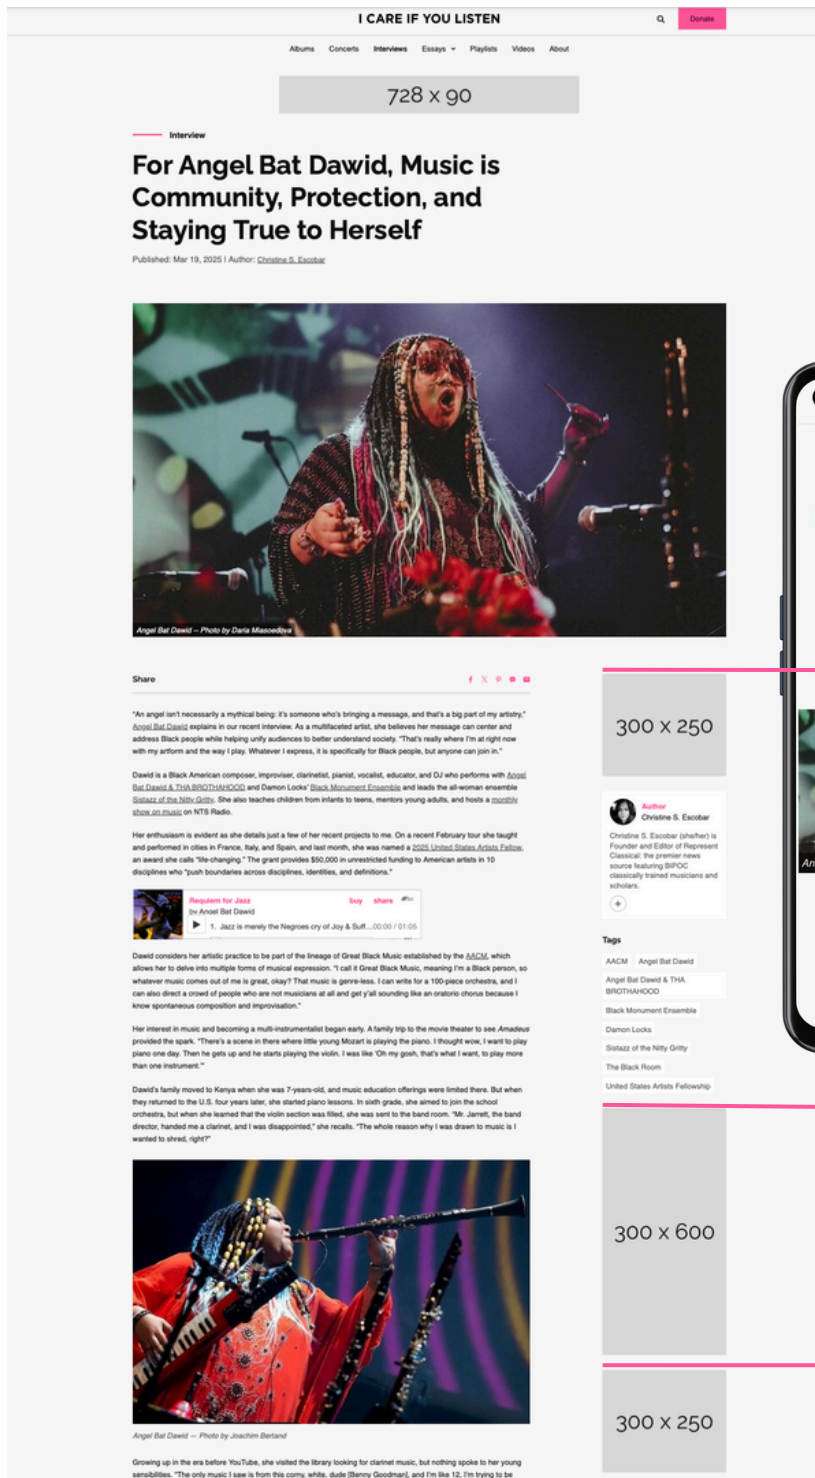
I CARE IF YOU LISTEN

Donate

Albums Concerts Interviews Essays Playlists Videos About

728 x 90

Interview

For Angel Bat Dawid, Music is Community, Protection, and Staying True to Herself

Published: Mar 19, 2025 | Author: Christine S. Escobar

Angel Bat Dawid — Photo by Daria Miasoedova

Share

"An angel isn't necessarily a mythical being: it's someone who's bringing a message, and that's a big part of my artistry," Angel Bat Dawid explains in our recent interview. As a multifaceted artist, she believes her message can center and address Black people while helping unify audiences to better understand society. "That's really where I'm at right now with my artform and the way I play. Whatever I express, it is specifically for Black people, but anyone can join in."

Dawid is a Black American composer, improviser, clarinetist, pianist, vocalist, educator, and DJ who performs with Angel Bat Dawid & THA BROTHAHOOD and Damon Locks' Black Monument Ensemble and leads the all-woman ensemble Sistazz of the Nitty Gritty. She also teaches children from infants to teens, mentors young adults, and hosts a monthly show on music on NTS Radio.

Her enthusiasm is evident as she details just a few of her recent projects to me. On a recent February tour she taught and performed in cities in France, Italy, and Spain, and last month, she was named a 2025 United States Artists Fellow, an award she calls "life-changing." The grant provides $50,000 in unrestricted funding to American artists in 10 disciplines who "push boundaries across disciplines, identities, and definitions."

Requiem for Jazz
by Angel Bat Dawid
buy share
1. Jazz is merely the Negroes cry of Joy & Suff... 00:00 / 01:05

Dawid considers her artistic practice to be part of the lineage of Great Black Music established by the AACM, which allows her to delve into multiple forms of musical expression. "I call it Great Black Music, meaning I'm a Black person, so whatever music comes out of me is great, okay? That music is genre-less. I can write for a 100-piece orchestra, and I can also direct a crowd of people who are not musicians at all and get y'all sounding like an oratorio chorus because I know spontaneous composition and improvisation."

Her interest in music and becoming a multi-instrumentalist began early. A family trip to the movie theater to see Amadeus provided the spark. "There's a scene in there where little young Mozart is playing the piano. I thought wow, I want to play piano one day. Then he gets up and he starts playing the violin. I was like 'Oh my gosh, that's what I want, to play more than one instrument.'"

Dawid's family moved to Kenya when she was 7-years-old, and music education offerings were limited there. But when they returned to the U.S. four years later, she started piano lessons. In sixth grade, she aimed to join the school orchestra, but when she learned that the violin section was filled, she was sent to the band room. "Mr. Jarrett, the band director, handed me a clarinet, and I was disappointed," she recalls. "The whole reason why I was drawn to music is I wanted to shred, right?"

Angel Bat Dawid — Photo by Joachim Bertand

Growing up in the era before YouTube, she visited the library looking for clarinet music, but nothing spoke to her young sensibilities. "The only music I saw is from this corny, white, dude [Benny Goodman], and I'm like 12, I'm trying to be

300 x 250

Author
Christine S. Escobar

Christine S. Escobar (she/her) is Founder and Editor of Represent Classical: the premier news source featuring BIPOC classically trained musicians and scholars.

Tags
AACM
Angel Bat Dawid
Angel Bat Dawid & THA BROTHAHOOD
Black Monument Ensemble
Damon Locks
Sistazz of the Nitty Gritty
The Black Room
United States Artists Fellowship

300 x 600

300 x 250

An